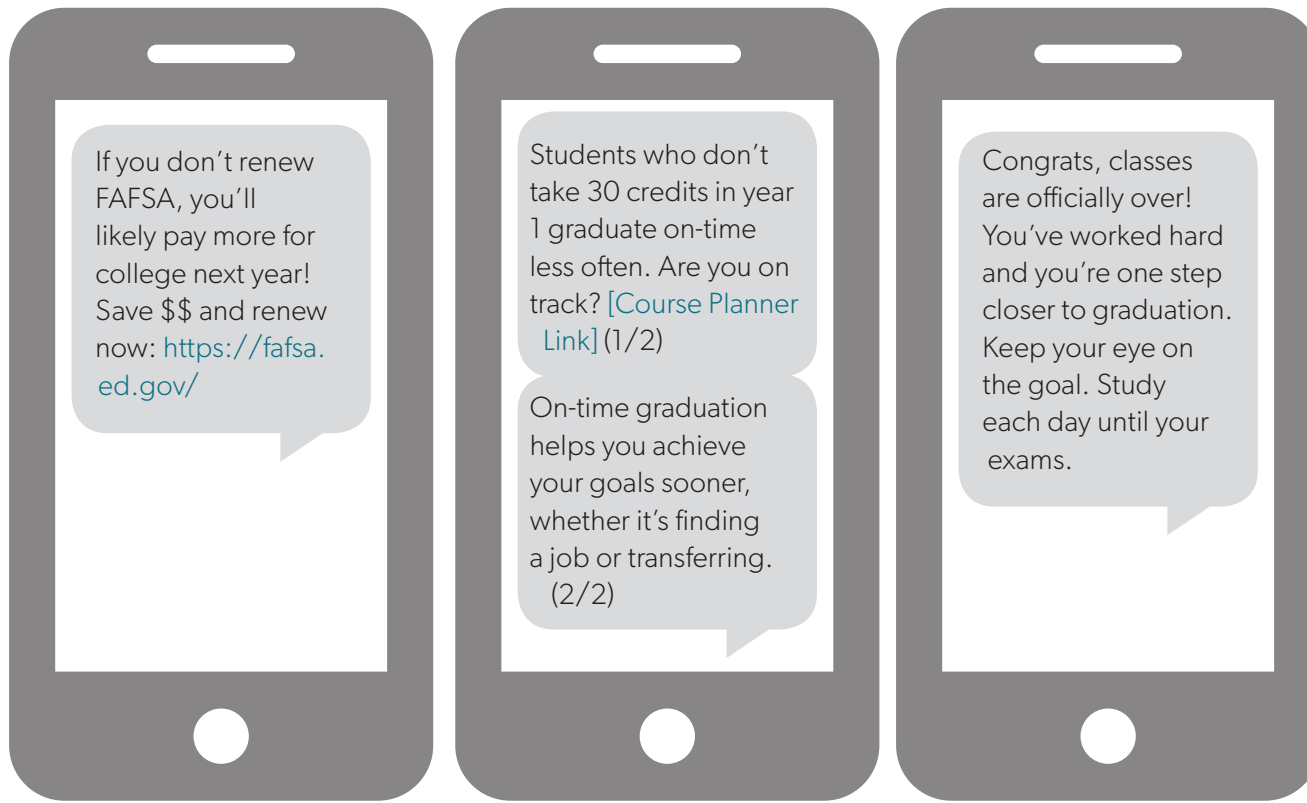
If you don't renew FAFSA, you'll likely pay more for college next year! Save \$\$ and renew now: https://fafsa.ed.gov/

Students who don't take 30 credits in year 1 graduate on-time less often. Are you on track? [Course Planner Link] (1/2)

On-time graduation helps you achieve your goals sooner, whether it's finding a job or transferring. (2/2)

Congrats, classes are officially over! You've worked hard and you're one step closer to graduation. Keep your eye on the goal. Study each day until your exams.